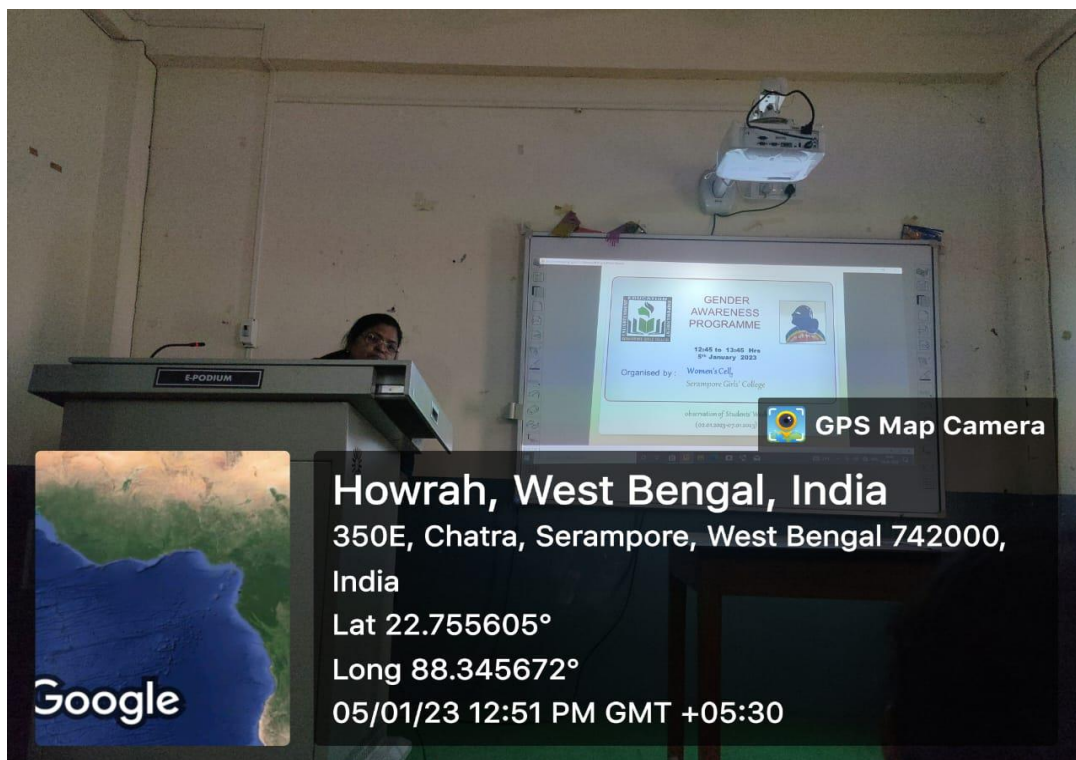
E-PODIUM

GENDER AWARENESS PROGRAMME

12:45 to 13:45 Hrs 5th January 2023

Organised by : Women's Cell, Serampore Girls' College

observation of Students' W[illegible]
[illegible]

GPS Map Camera

Howrah, West Bengal, India
350E, Chatra, Serampore, West Bengal 742000, India
Lat 22.755605°
Long 88.345672°
05/01/23 12:51 PM GMT +05:30

Google